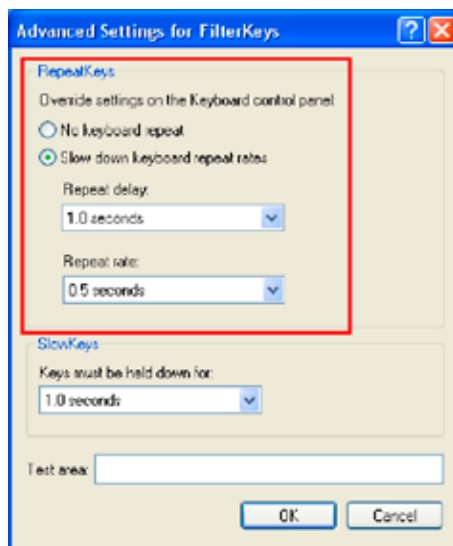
Advanced Settings for FilterKeys

RepeatKeys

Override settings on the Keyboard control panel

No keyboard repeat

Slow down keyboard repeat rates

Repeat delay:

1.0 seconds

Repeat rate:

0.5 seconds

SlowKeys

Keys must be held down for:

1.0 seconds

Test area:

OK

Cancel